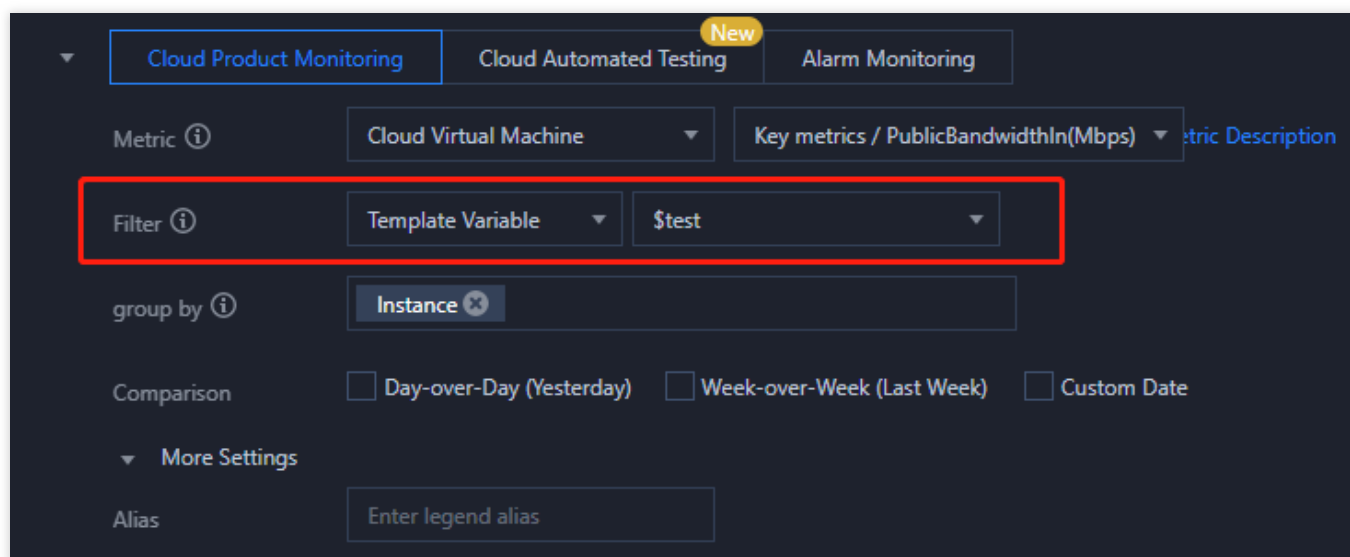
Cloud Product Monitoring
Cloud Automated Testing New
Alarm Monitoring

Metric ⓘ
Cloud Virtual Machine
Key metrics / PublicBandwidthIn(Mbps)
etric Description

Filter ⓘ
Template Variable
$test

group by ⓘ
Instance

Comparison
Day-over-Day (Yesterday)
Week-over-Week (Last Week)
Custom Date

More Settings

Alias
Enter legend alias